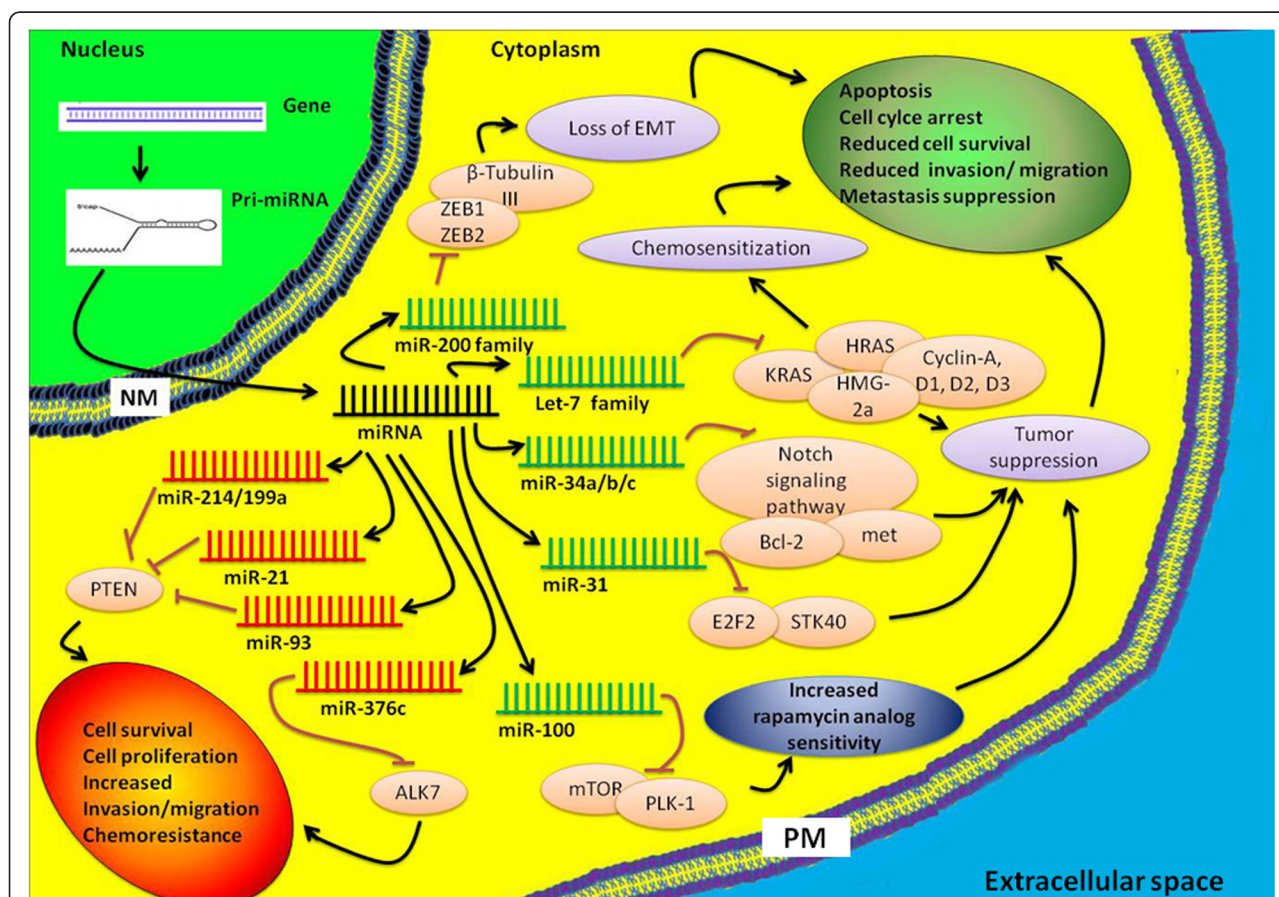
Nucleus

Gene

Pri-miRNA

5'cap

Cytoplasm

Loss of EMT

β-Tubulin III

ZEB1
ZEB2

Apoptosis
Cell cylce arrest
Reduced cell survival
Reduced invasion/ migration
Metastasis suppression

Chemosensitization

miR-200 family

NM

miRNA

Let-7 family

KRAS

HRAS

HMG-2a

Cyclin-A, D1, D2, D3

miR-34a/b/c

Notch signaling pathway

Tumor suppression

Bcl-2

met

miR-214/199a

miR-21

PTEN

miR-93

miR-31

E2F2

STK40

miR-376c

miR-100

Increased rapamycin analog sensitivity

Cell survival
Cell proliferation
Increased Invasion/migration
Chemoresistance

ALK7

mTOR

PLK-1

PM

Extracellular space